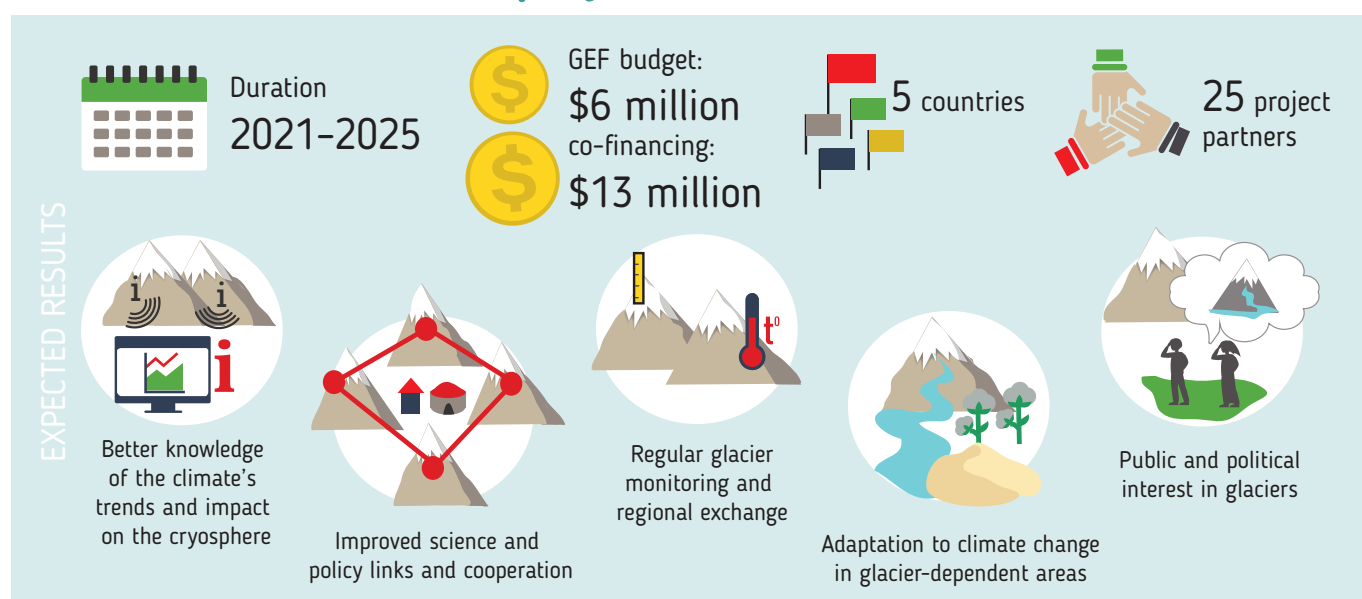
Duration
2021–2025

GEF budget:
$6 million
co-financing:
$13 million

5 countries

25 project partners

EXPECTED RESULTS

i i

i

Better knowledge of the climate's trends and impact on the cryosphere

Improved science and policy links and cooperation

t°

Regular glacier monitoring and regional exchange

Adaptation to climate change in glacier-dependent areas

Public and political interest in glaciers